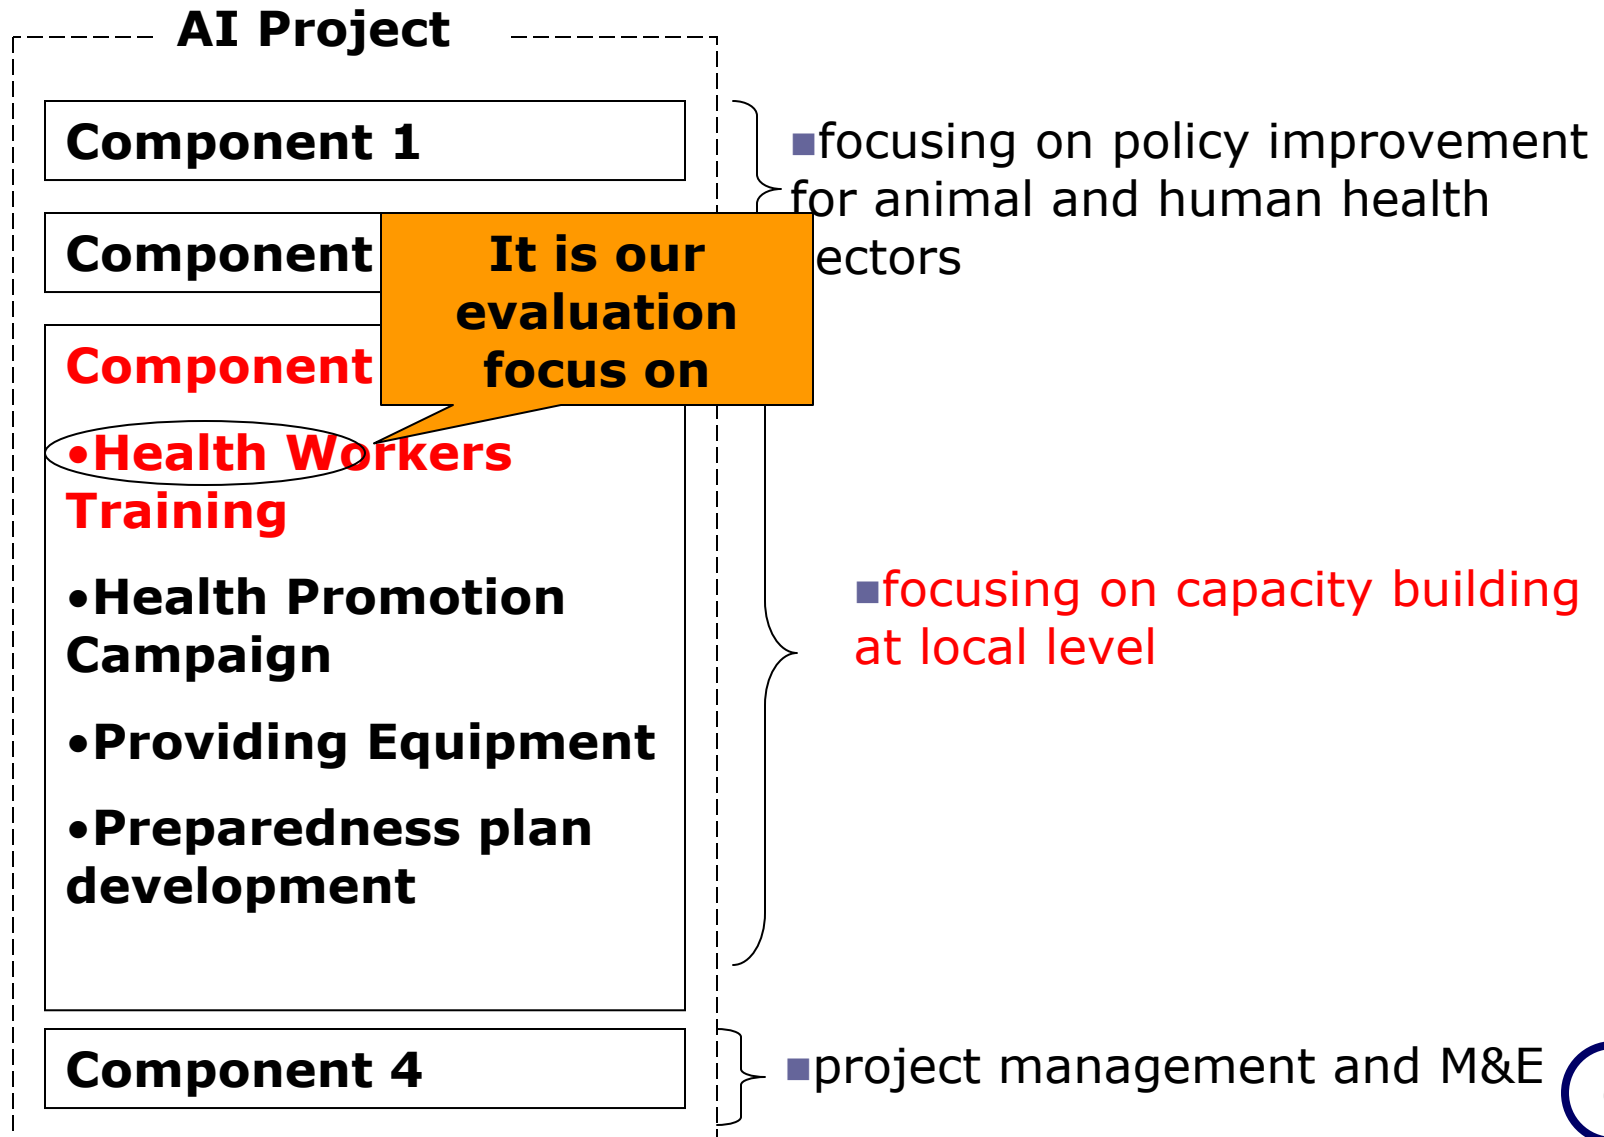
AI Project

Component 1

Component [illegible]

Component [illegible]

•Health Workers Training

•Health Promotion Campaign

•Providing Equipment

•Preparedness plan development

Component 4

It is our evaluation focus on

▪focusing on policy improvement for animal and human health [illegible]ectors

▪focusing on capacity building at local level

▪project management and M&E